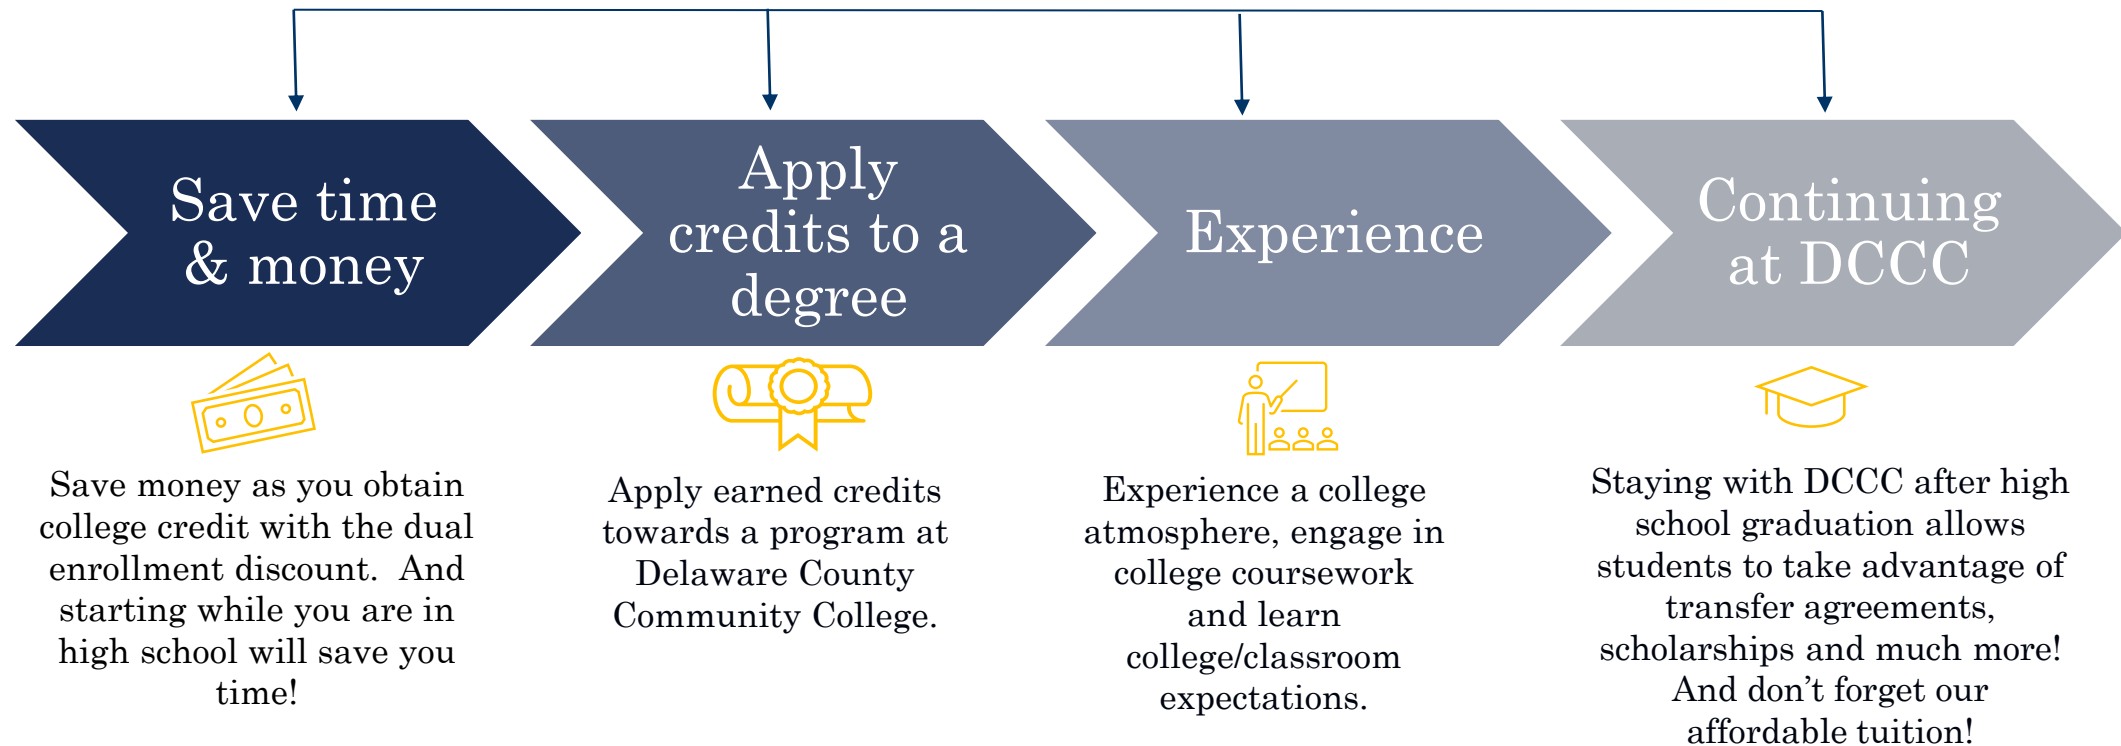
Save time & money

Apply credits to a degree

Experience

Continuing at DCCC

Save money as you obtain college credit with the dual enrollment discount.  And starting while you are in high school will save you time!

Apply earned credits towards a program at Delaware County Community College.

Experience a college atmosphere, engage in college coursework and learn college/classroom expectations.

Staying with DCCC after high school graduation allows students to take advantage of transfer agreements, scholarships and much more! And don’t forget our affordable tuition!